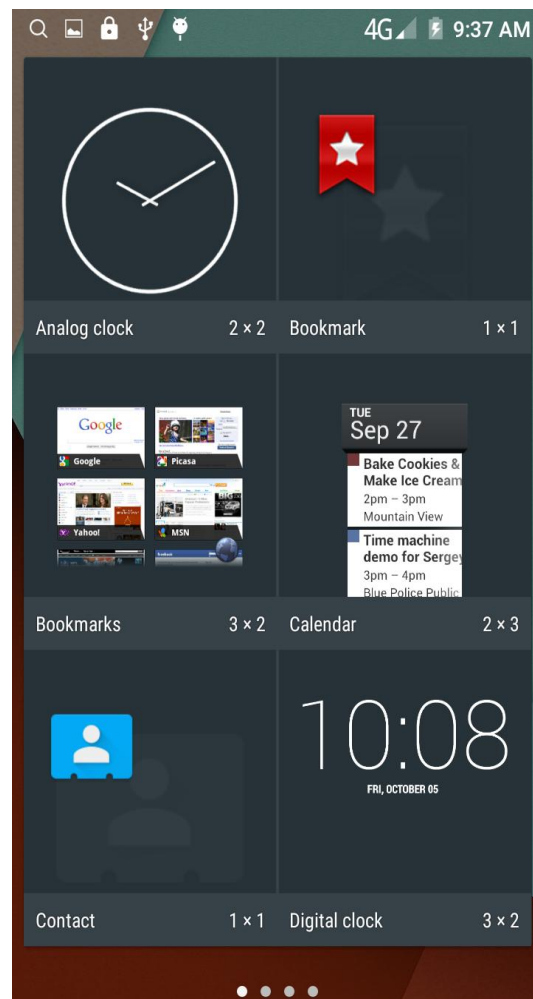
4G 9:37 AM

Analog clock 2 × 2

Bookmark 1 × 1

Google
Google
Picasa
Yahoo!
Yahoo!
MSN

Bookmarks 3 × 2

TUE
Sep 27
Bake Cookies & Make Ice Cream
2pm – 3pm
Mountain View
Time machine demo for Sergey
3pm – 4pm
Blue Police Public

Calendar 2 × 3

10:08
FRI, OCTOBER 05

Contact 1 × 1

Digital clock 3 × 2